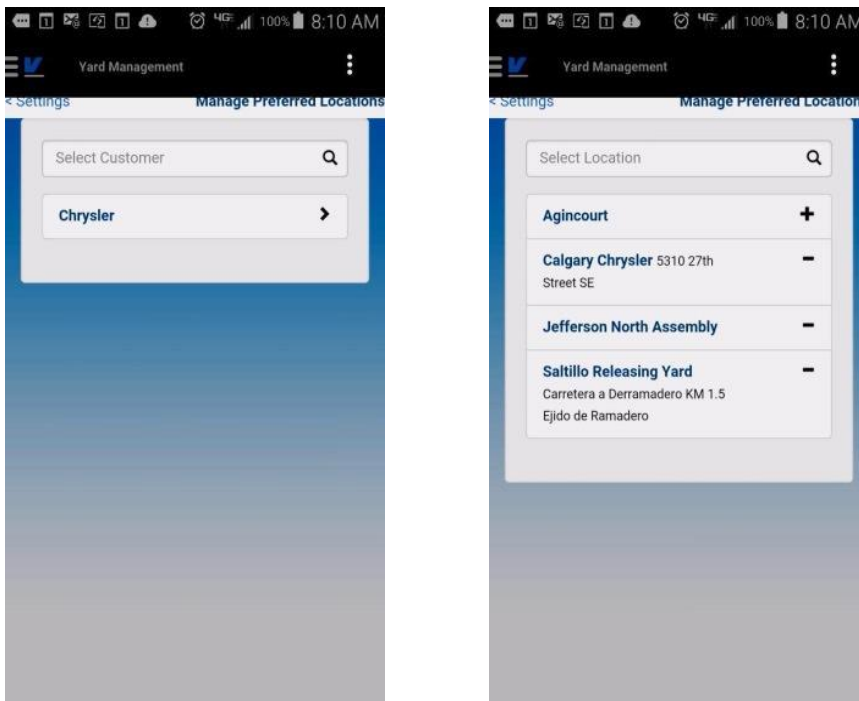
4G 100% 8:10 AM

Yard Management

< Settings

Manage Preferred Locations

Select Customer

Chrysler

4G 100% 8:10 AM

Yard Management

< Settings

Manage Preferred Location

Select Location

Agincourt

Calgary Chrysler 5310 27th Street SE

Jefferson North Assembly

Saltillo Releasing Yard
Carretera a Derramadero KM 1.5
Ejido de Ramadero